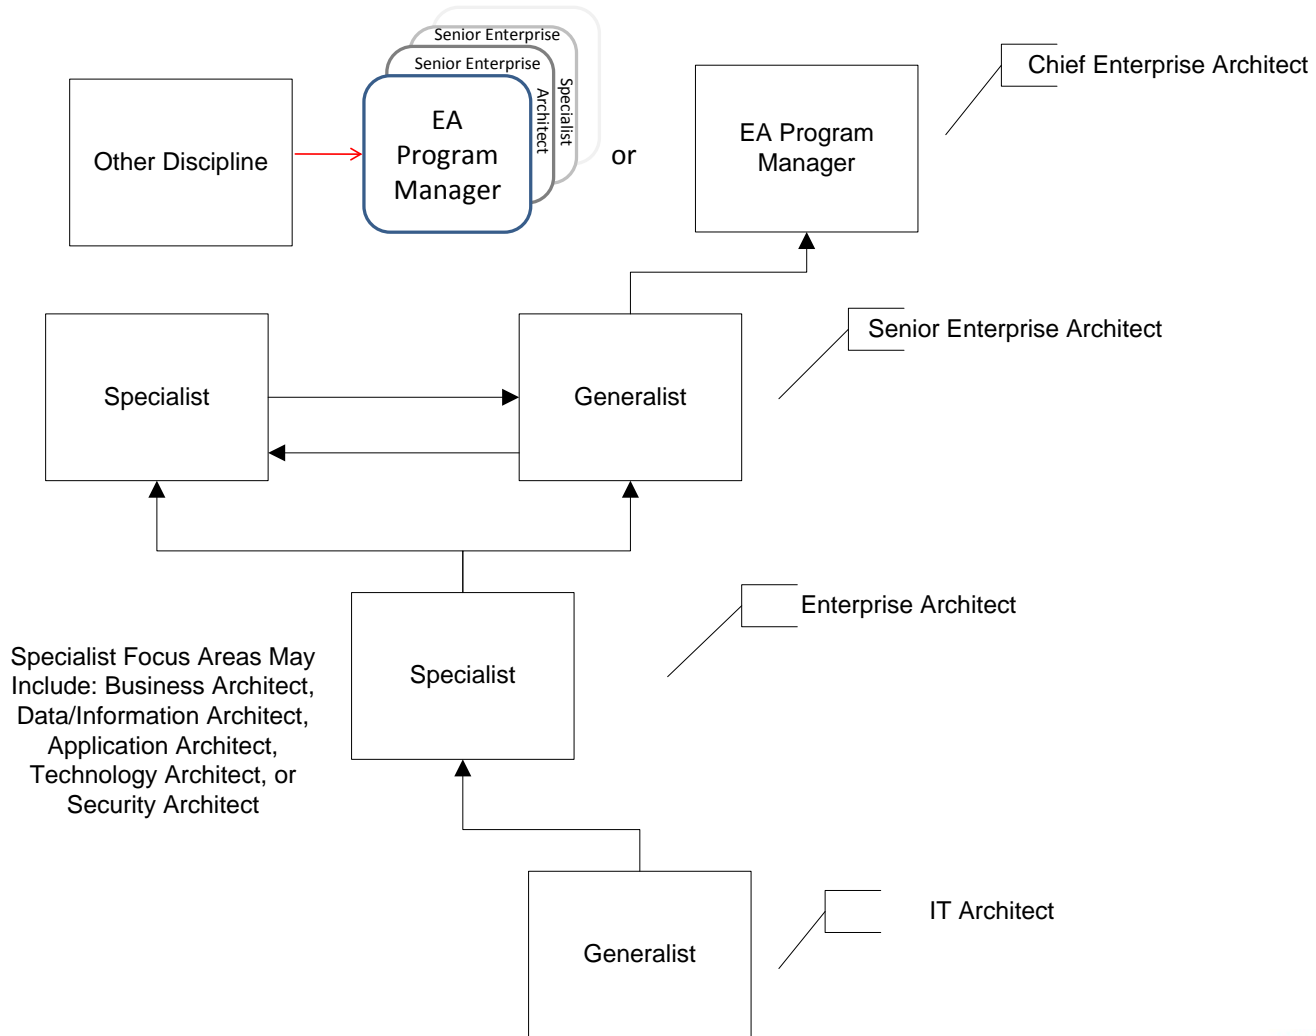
Other Discipline

Senior Enterprise Specialist

Senior Enterprise Architect

EA Program Manager

or

EA Program Manager

Chief Enterprise Architect

Specialist

Generalist

Senior Enterprise Architect

Specialist

Enterprise Architect

Specialist Focus Areas May Include: Business Architect, Data/Information Architect, Application Architect, Technology Architect, or Security Architect

Generalist

IT Architect